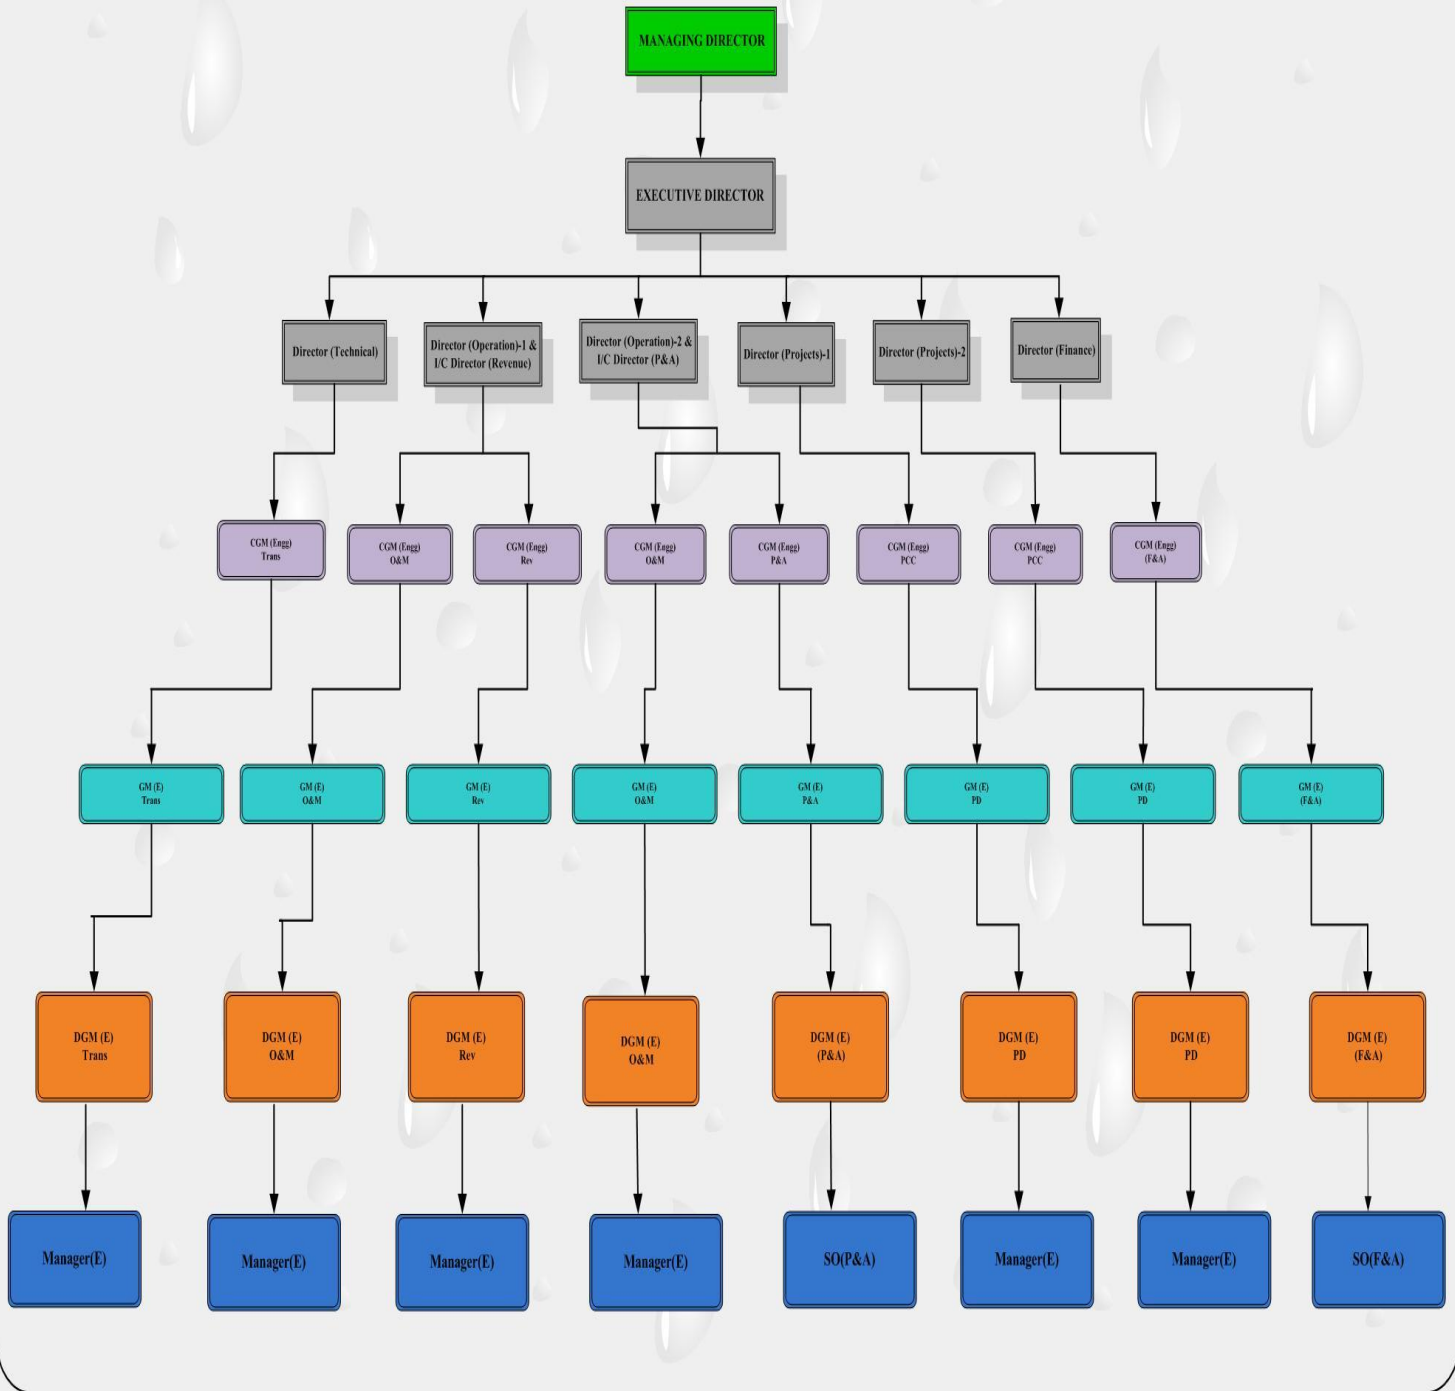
MANAGING DIRECTOR

EXECUTIVE DIRECTOR

Director (Technical)

Director (Operation)-1 & I/C Director (Revenue)

Director (Operation)-2 & I/C Director (P&A)

Director (Projects)-1

Director (Projects)-2

Director (Finance)

CGM (Engg) Trans

CGM (Engg) O&M

CGM (Engg) Rev

CGM (Engg) O&M

CGM (Engg) P&A

CGM (Engg) PCC

CGM (Engg) PCC

CGM (Engg) (F&A)

GM (E) Trans

GM (E) O&M

GM (E) Rev

GM (E) O&M

GM (E) P&A

GM (E) PD

GM (E) PD

GM (E) (F&A)

DGM (E) Trans

DGM (E) O&M

DGM (E) Rev

DGM (E) O&M

DGM (E) (P&A)

DGM (E) PD

DGM (E) PD

DGM (E) (F&A)

Manager(E)

Manager(E)

Manager(E)

Manager(E)

SO(P&A)

Manager(E)

Manager(E)

SO(F&A)